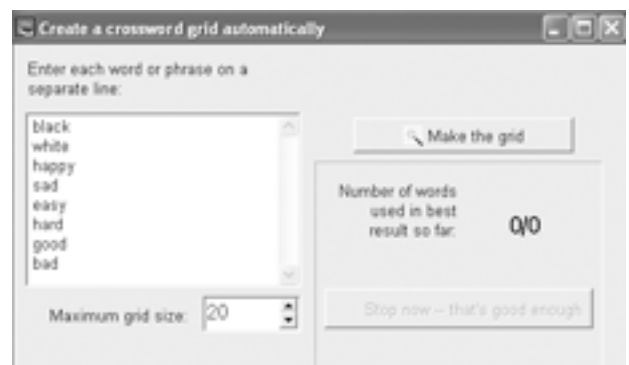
Create a crossword grid automatically

Enter each word or phrase on a separate line:

black
white
happy
sad
easy
hard
good
bad

Maximum grid size: 20

Make the grid

Number of words used in best result so far: 0/0

Stop now – that's good enough